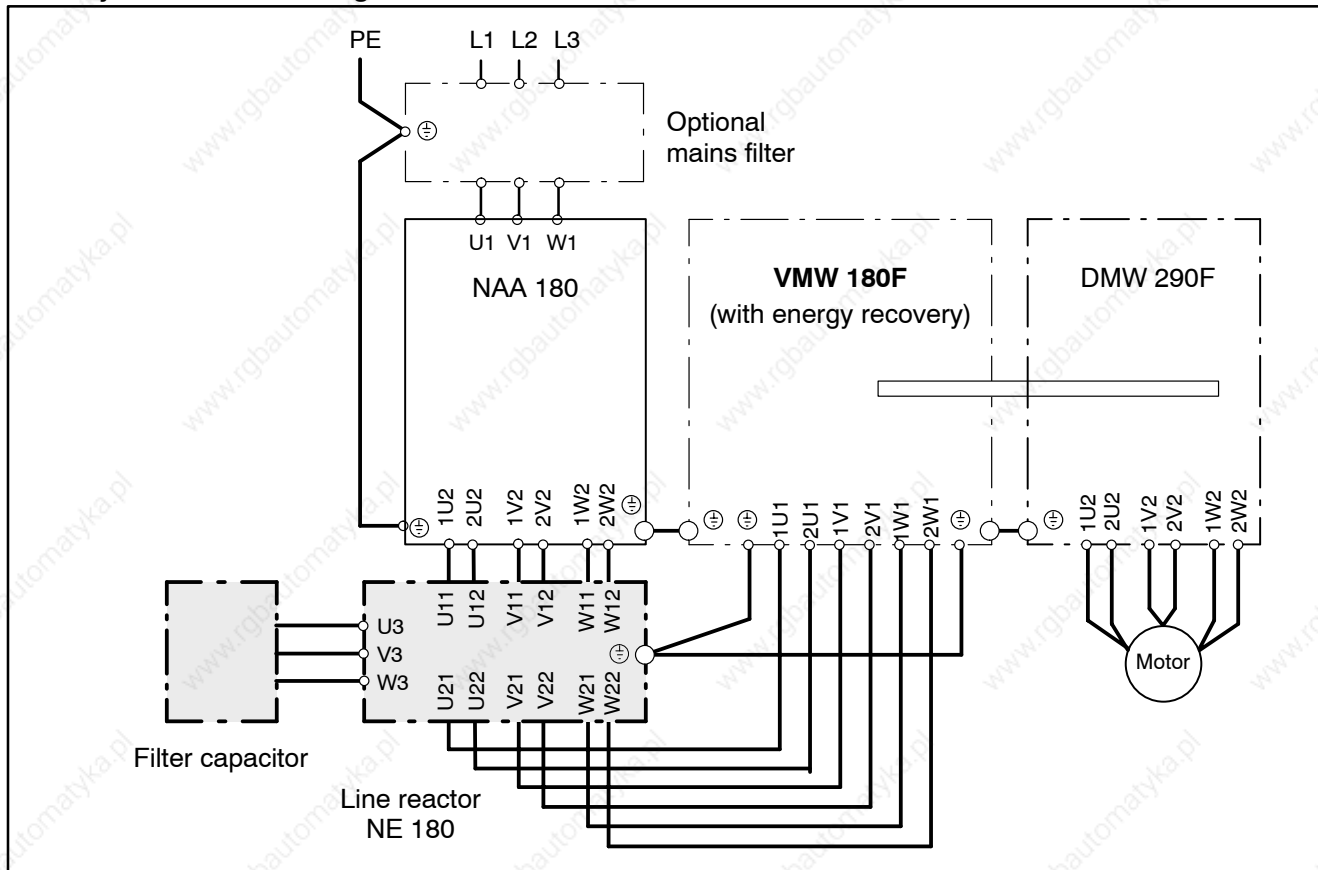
PE L1 L2 L3

Optional mains filter

U1 V1 W1

NAA 180

**VMW 180F**
(with energy recovery)

DMW 290F

1U2 2U2 1V2 2V2 1W2 2W2

1U1 2U1 1V1 2V1 1W1 2W1

1U2 2U2 1V2 2V2 1W2 2W2

U3
V3
W3

U11 U12 V11 V12 W11 W12

U21 U22 V21 V22 W21 W22

Motor

Filter capacitor

Line reactor NE 180